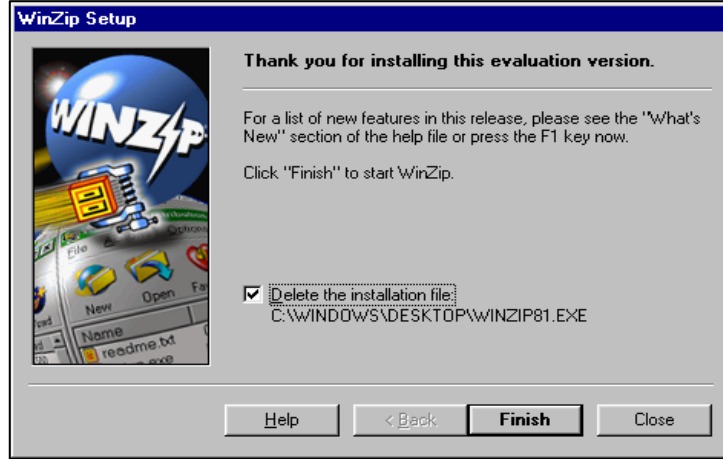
WinZip Setup

Thank you for installing this evaluation version.

For a list of new features in this release, please see the "What's New" section of the help file or press the F1 key now.

Click "Finish" to start WinZip.

WINZIP

File
New Open
Name
readme.txt

Delete the installation file:
C:\WINDOWS\DESKTOP\WINZIP81.EXE

Help
< Back
Finish
Close